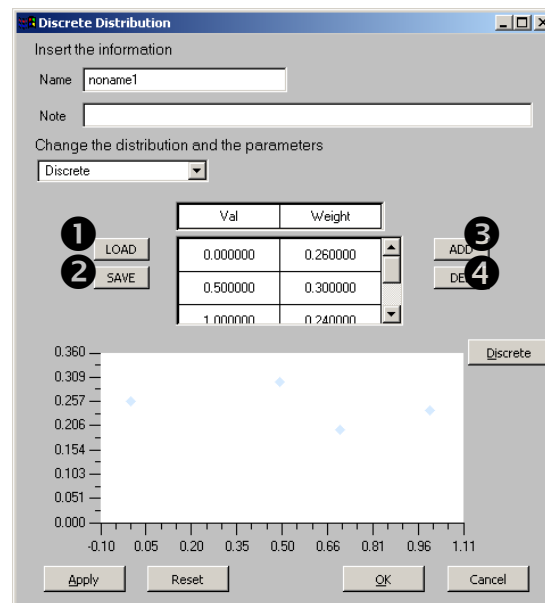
Discrete Distribution

Insert the information

Name noname1

Note

Change the distribution and the parameters

Discrete

| Val | Weight |
|---|---|
| 0.000000 | 0.260000 |
| 0.500000 | 0.300000 |
| 1.000000 | 0.240000 |

1 LOAD
2 SAVE
ADD 3
DE 4

Discrete

0.360
0.309
0.257
0.206
0.154
0.103
0.051
0.000

-0.10 0.05 0.20 0.35 0.50 0.66 0.81 0.96 1.11

Apply Reset OK Cancel